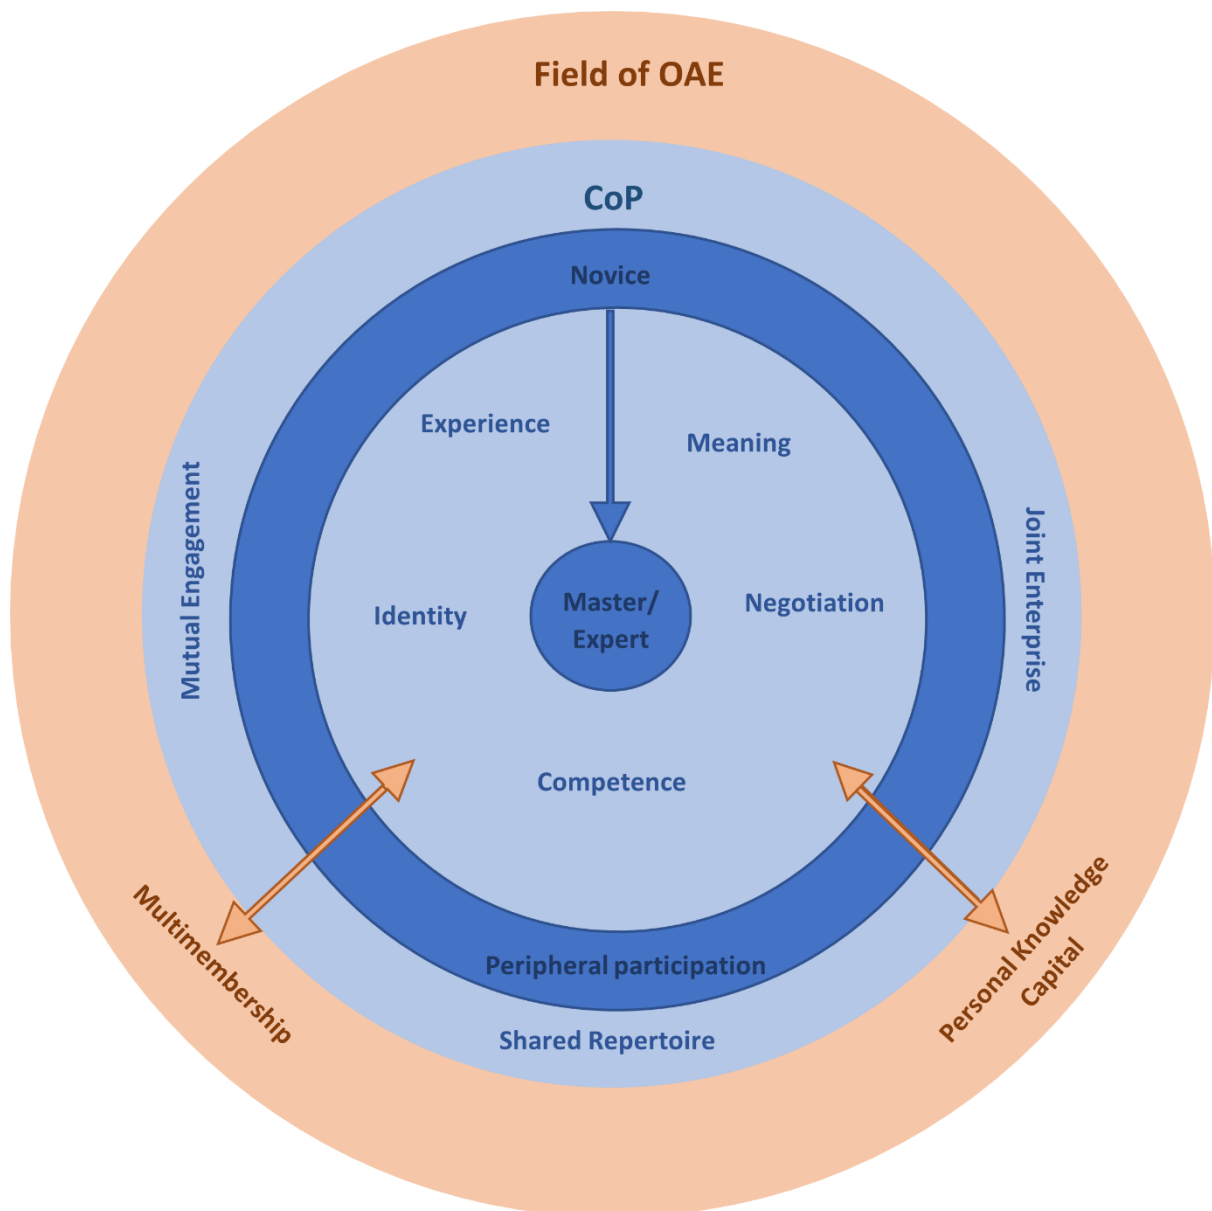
Field of OAE

CoP

Novice

Experience

Meaning

Mutual Engagement

Joint Enterprise

Identity

Master/ Expert

Negotiation

Competence

Multimembership

Personal Knowledge Capital

Peripheral participation

Shared Repertoire